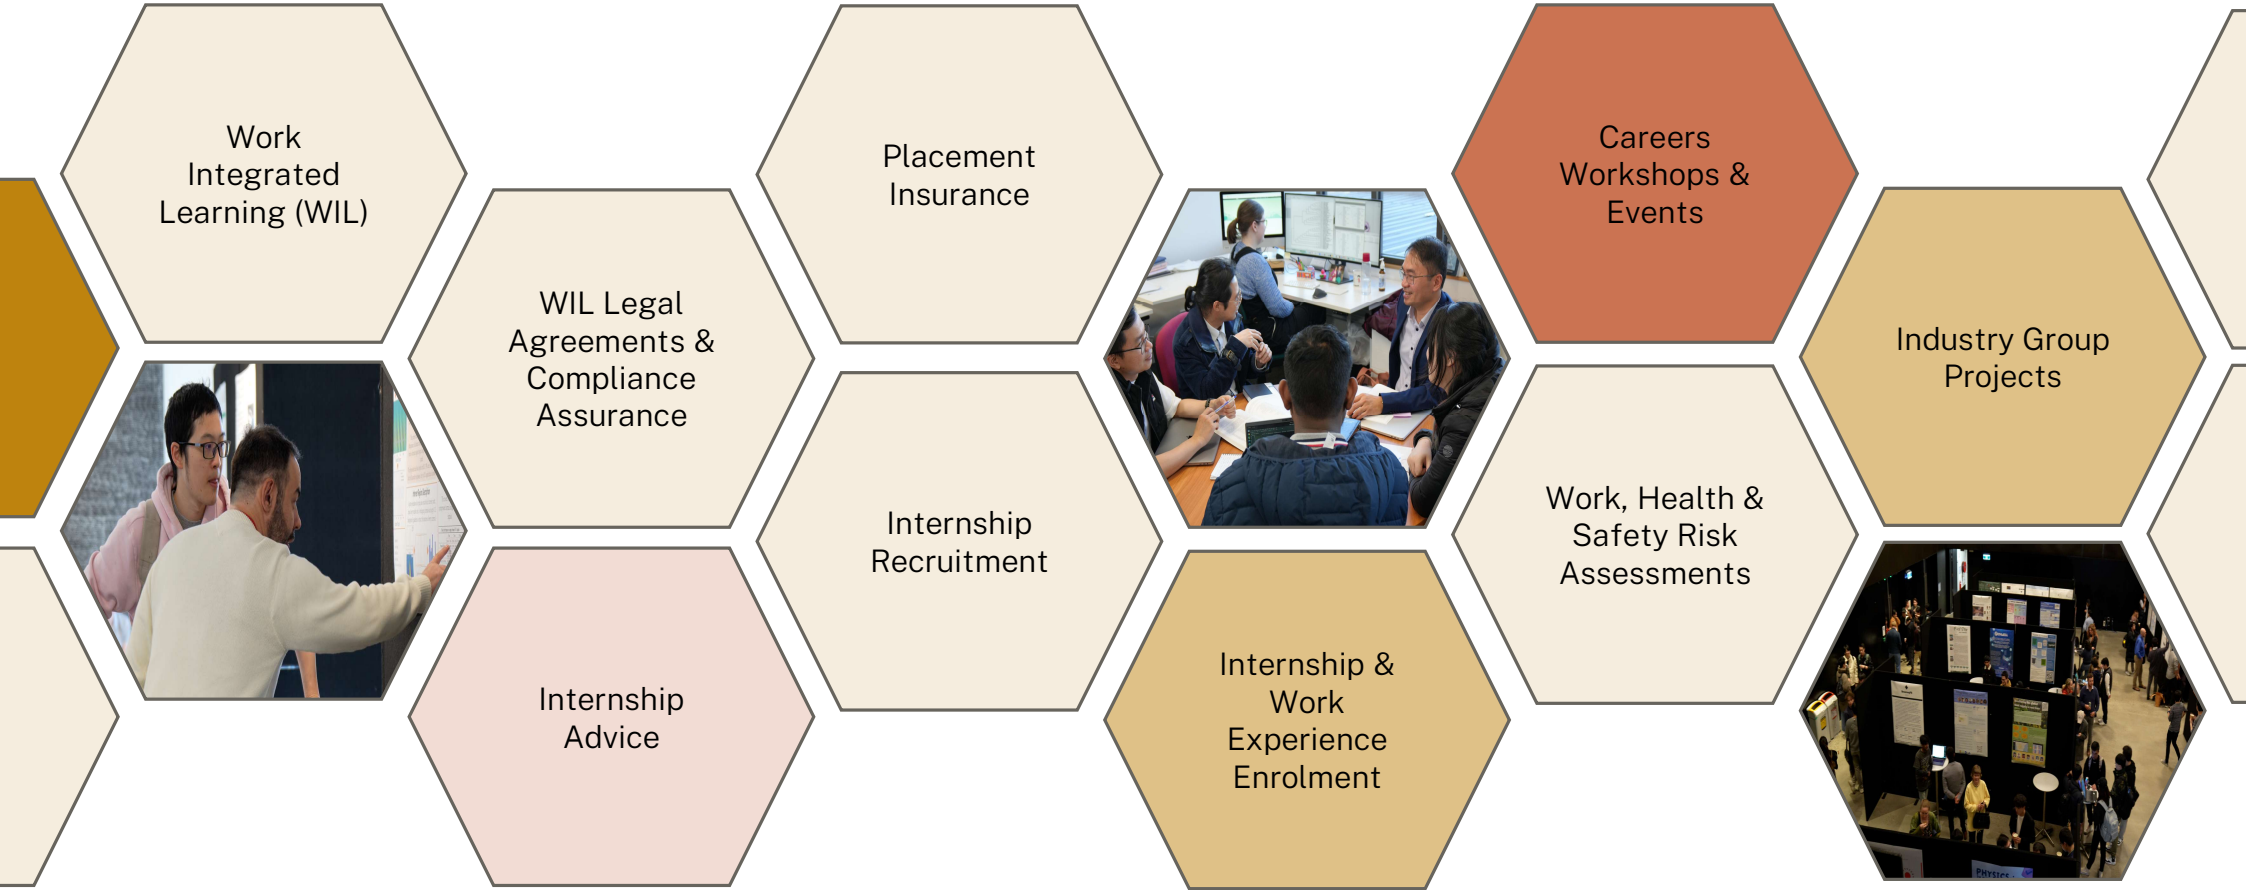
Work Integrated Learning (WIL)

WIL Legal Agreements & Compliance Assurance

Internship Advice

Placement Insurance

Internship Recruitment

Internship & Work Experience Enrolment

Careers Workshops & Events

Work, Health & Safety Risk Assessments

Industry Group Projects